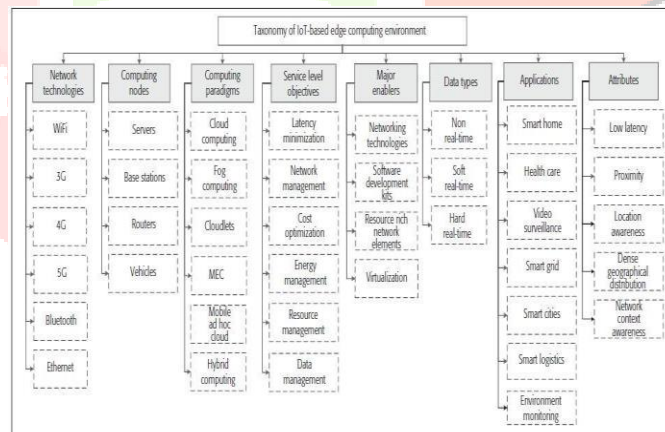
Taxonomy of IoT-based edge computing environment

Network technologies
WiFi
3G
4G
5G
Bluetooth
Ethernet

Computing nodes
Servers
Base stations
Routers
Vehicles

Computing paradigms
Cloud computing
Fog computing
Cloudlets
MEC
Mobile ad hoc cloud
Hybrid computing

Service level objectives
Latency minimization
Network management
Cost optimization
Energy management
Resource management
Data management

Major enablers
Networking technologies
Software development kits
Resource rich network elements
Virtualization

Data types
Non real-time
Soft real-time
Hard real-time

Applications
Smart home
Health care
Video surveillance
Smart grid
Smart cities
Smart logistics
Environment monitoring

Attributes
Low latency
Proximity
Location awareness
Dense geographical distribution
Network context awareness